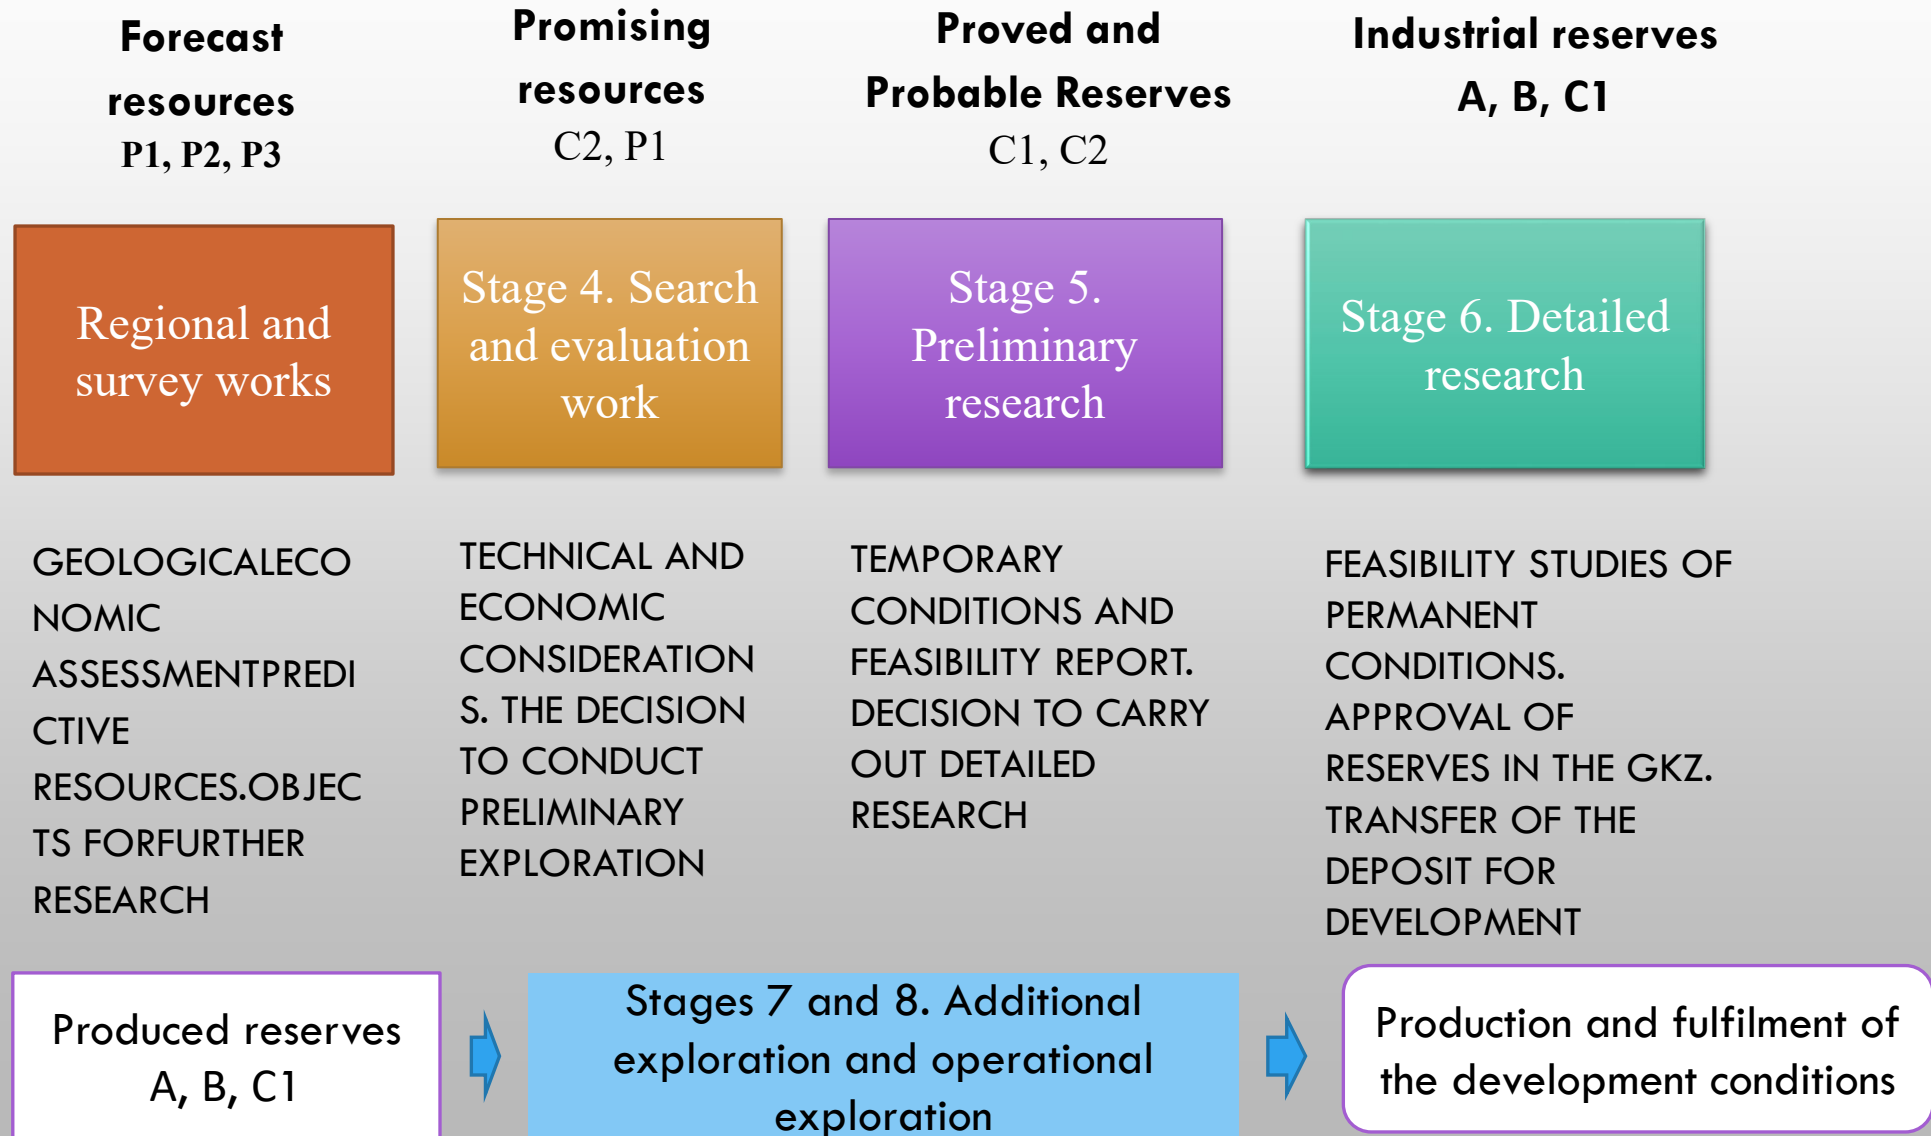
Forecast resources
P1, P2, P3

Promising resources
C2, P1

Proved and Probable Reserves
C1, C2

Industrial reserves
A, B, C1

Regional and survey works

Stage 4. Search and evaluation work

Stage 5. Preliminary research

Stage 6. Detailed research

GEOLOGICALECONOMIC ASSESSMENTPREDICTIVE RESOURCES.OBJECTS FORFURTHER RESEARCH

TECHNICAL AND ECONOMIC CONSIDERATIONS. THE DECISION TO CONDUCT PRELIMINARY EXPLORATION

TEMPORARY CONDITIONS AND FEASIBILITY REPORT. DECISION TO CARRY OUT DETAILED RESEARCH

FEASIBILITY STUDIES OF PERMANENT CONDITIONS. APPROVAL OF RESERVES IN THE GKZ. TRANSFER OF THE DEPOSIT FOR DEVELOPMENT

Produced reserves
A, B, C1

Stages 7 and 8. Additional exploration and operational exploration

Production and fulfilment of the development conditions